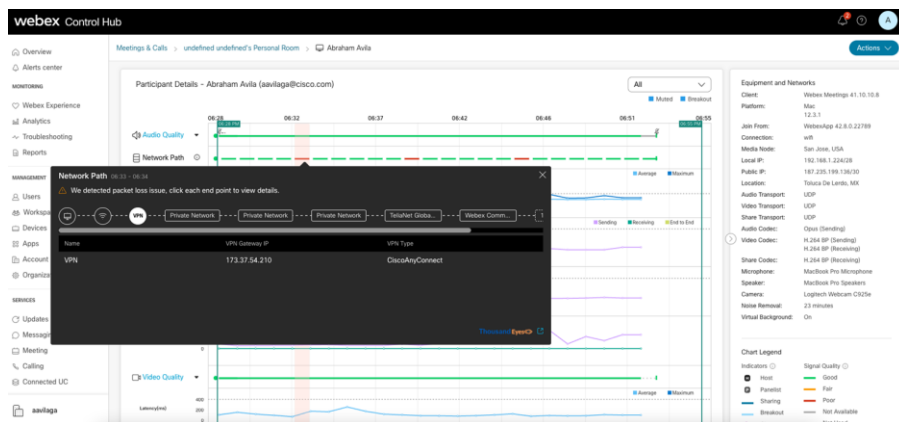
webex Control Hub

A

Overview
Alerts center
MONITORING
Webex Experience
Analytics
Troubleshooting
Reports
MANAGEMENT
Users
Workspa
Devices
Apps
Account
Organiz
SERVICES
Updates
Messagin
Meeting
Calling
Connected UC

aavilaga

Meetings & Calls > undefined undefined's Personal Room > Abraham Avila

Actions

Participant Details - Abraham Avila (aavilaga@cisco.com)

All

Muted Breakout

06:28 06:32 06:37 06:42 06:46 06:51 06:55

Audio Quality

Network Path

Network Path 06:33 - 06:34

We detected packet loss issue, click each end point to view details.

VPN Private Network Private Network Private Network TeliaNet Globa... Webex Comm...

| Name | VPN Gateway IP | VPN Type |
|---|---|---|
| VPN | 173.37.54.210 | CiscoAnyConnect |

ThousandEyes

Average Maximum

Sending Receiving End to End

Video Quality

Latency(ms)

400

200

0

Equipment and Networks

Client: Webex Meetings 41.10.10.8
Platform: Mac 12.3.1
Join From: WebexApp 42.8.0.22789
Connection: wifi
Media Node: San Jose, USA
Local IP: 192.168.1.224/28
Public IP: 187.235.199.136/30
Location: Toluca De Lerdo, MX
Audio Transport: UDP
Video Transport: UDP
Share Transport: UDP
Audio Codec: Opus (Sending)
Video Codec: H.264 BP (Sending) H.264 BP (Receiving)
Share Codec: H.264 BP (Receiving)
Microphone: MacBook Pro Microphone
Speaker: MacBook Pro Speakers
Camera: Logitech Webcam C925e
Noise Removal: 23 minutes
Virtual Background: On

Chart Legend

Indicators Signal Quality
Host Good
Panelist Fair
Sharing Poor
Breakout Not Available